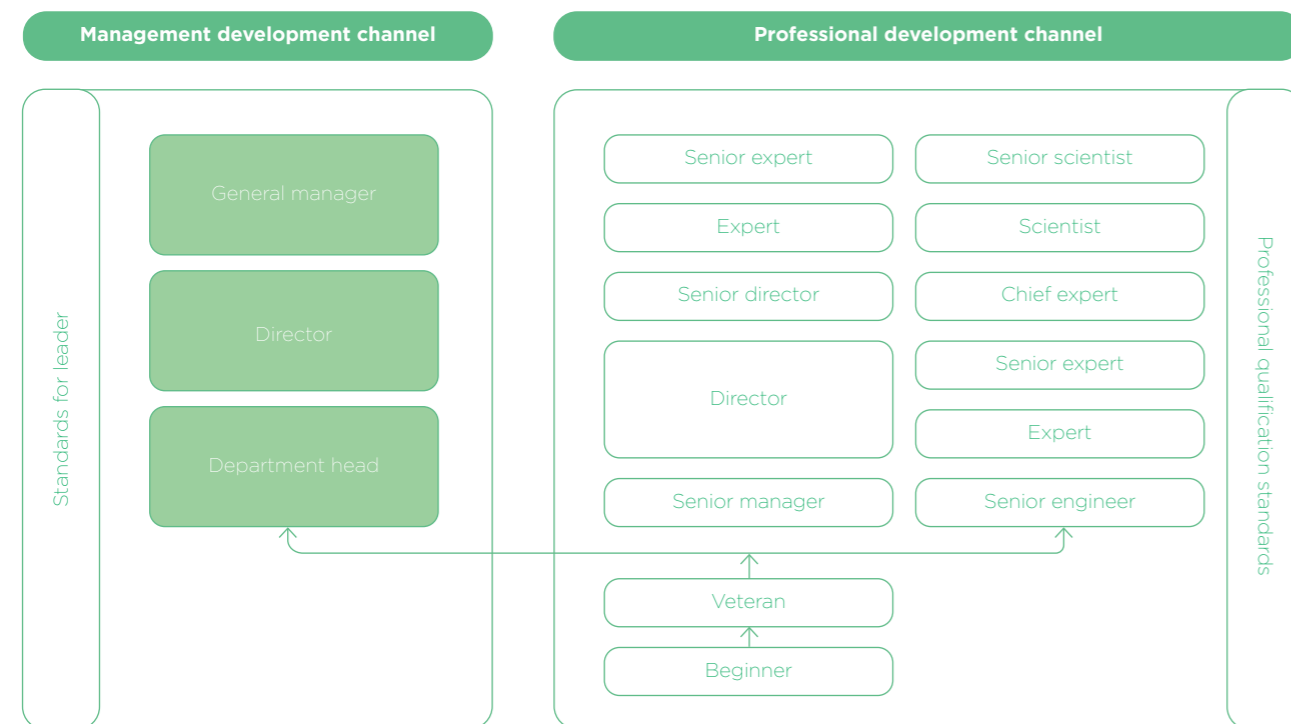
Management development channel

Professional development channel

Standards for leader

General manager

Director

Department head

Senior expert

Senior scientist

Expert

Scientist

Senior director

Chief expert

Director

Senior expert

Expert

Senior manager

Senior engineer

Veteran

Beginner

Professional qualification standards